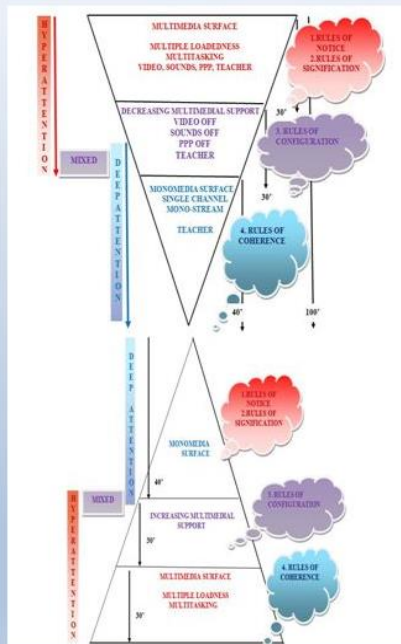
HYPERATTENTION

MULTIMEDIA SURFACE

MULTIPLE LOADEDNESS
MULTITASKING
VIDEO, SOUNDS, PPP, TEACHER

1.RULES OF NOTICE
2.RULES OF SIGNIFICATION

DECREASING MULTIMEDIAL SUPPORT
VIDEO OFF
SOUNDS OFF
PPP OFF
TEACHER

30'

3. RULES OF CONFIGURATION

MIXED

DEEP ATTENTION

MONOMEDIA SURFACE
SINGLE CHANNEL
MONO-STREAM

30'

TEACHER

4. RULES OF COHERENCE

40'

100'

DEEP ATTENTION

1.RULES OF NOTICE
2.RULES OF SIGNIFICATION

MONOMEDIA SURFACE

40'

MIXED

3. RULES OF CONFIGURATION

HYPERATTENTION

INCREASING MULTIMEDIAL SUPPORT

30'

4. RULES OF COHERENCE

MULTIMEDIA SURFACE

MULTIPLE LOADNESS
MULTITASKING

30'